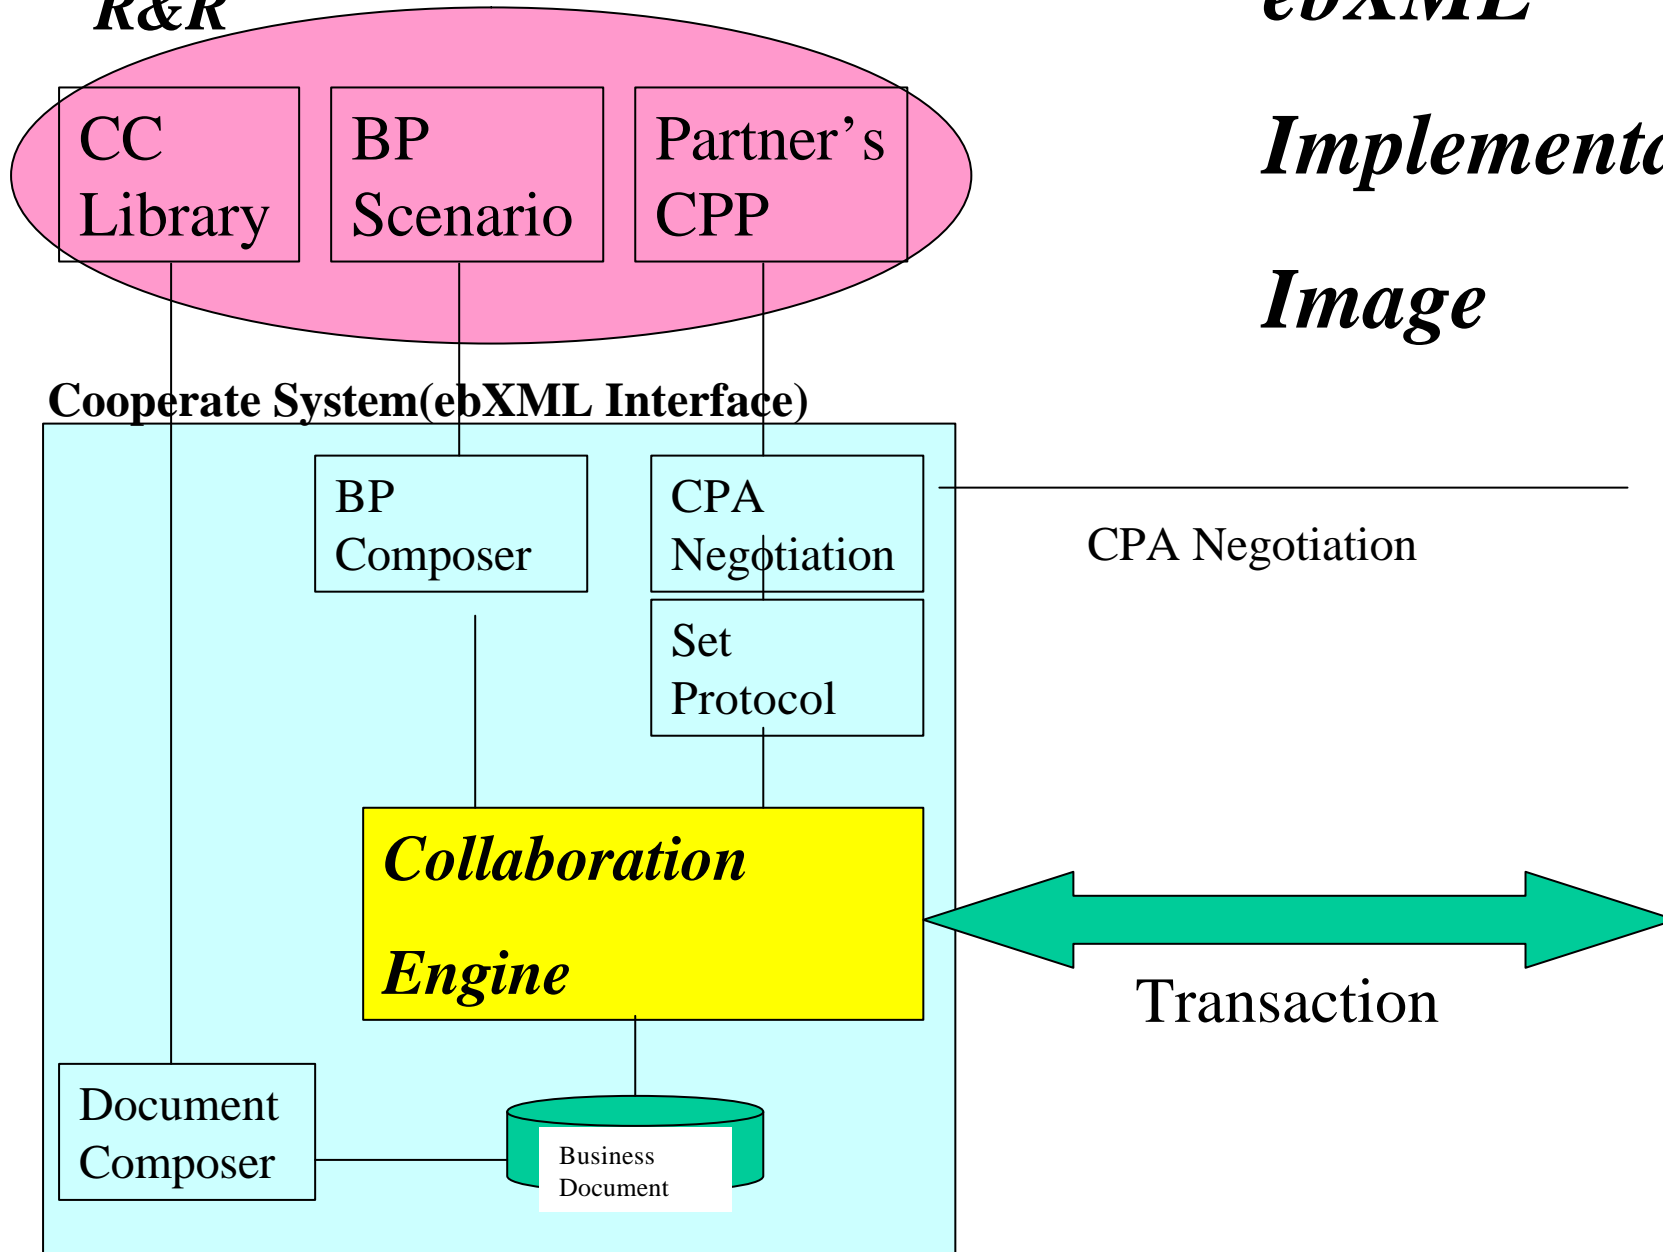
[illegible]

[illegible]

Implement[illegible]

Image

CC Library

BP Scenario

Partner's CPP

Cooperate System(ebXML Interface)

BP Composer

CPA Negotiation

CPA Negotiation

Set Protocol

Collaboration Engine

Transaction

Document Composer

Business Document